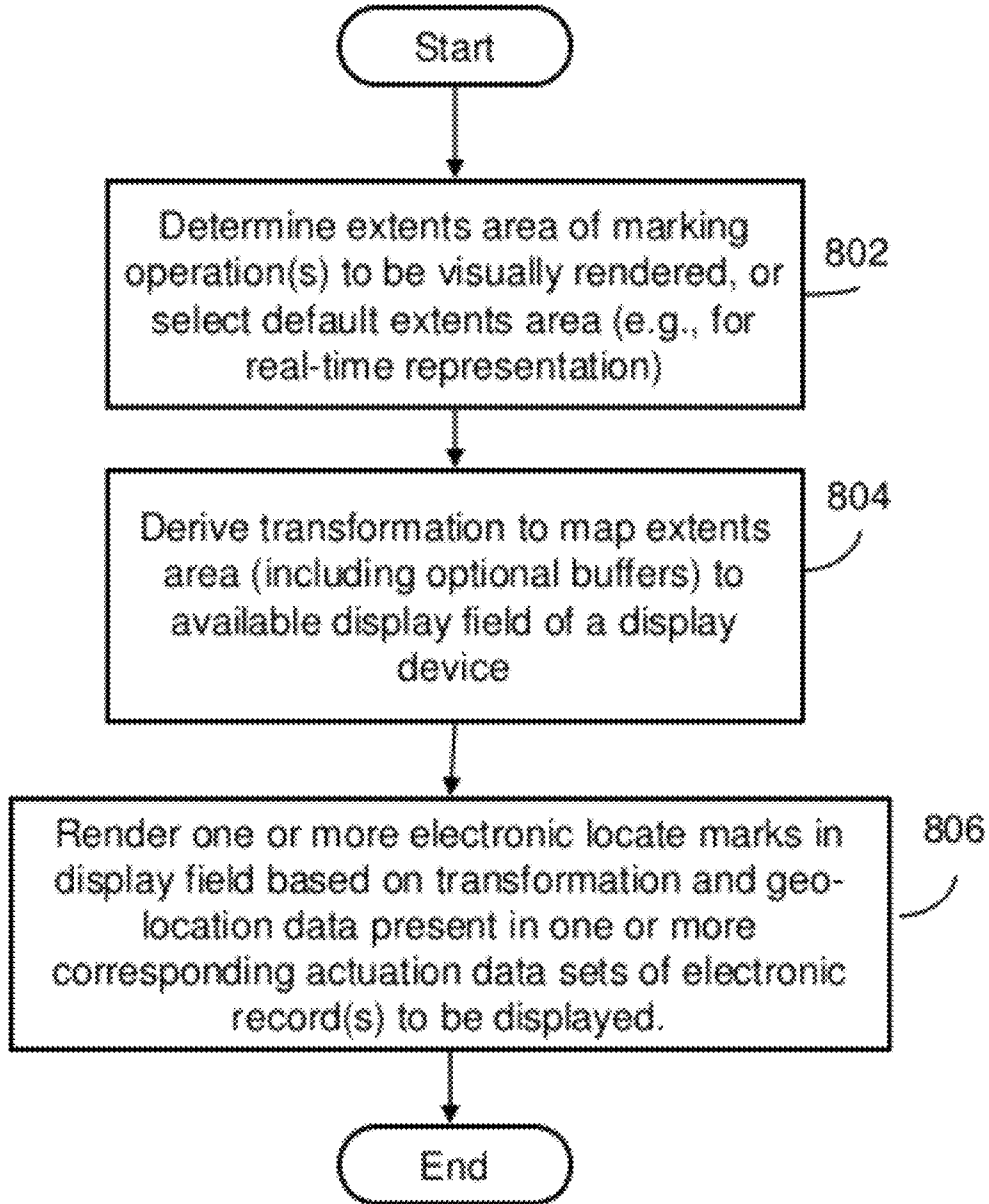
Start

Determine extents area of marking operation(s) to be visually rendered, or select default extents area (e.g., for real-time representation)

802

Derive transformation to map extents area (including optional buffers) to available display field of a display device

804

Render one or more electronic locate marks in display field based on transformation and geo-location data present in one or more corresponding actuation data sets of electronic record(s) to be displayed.

806

End